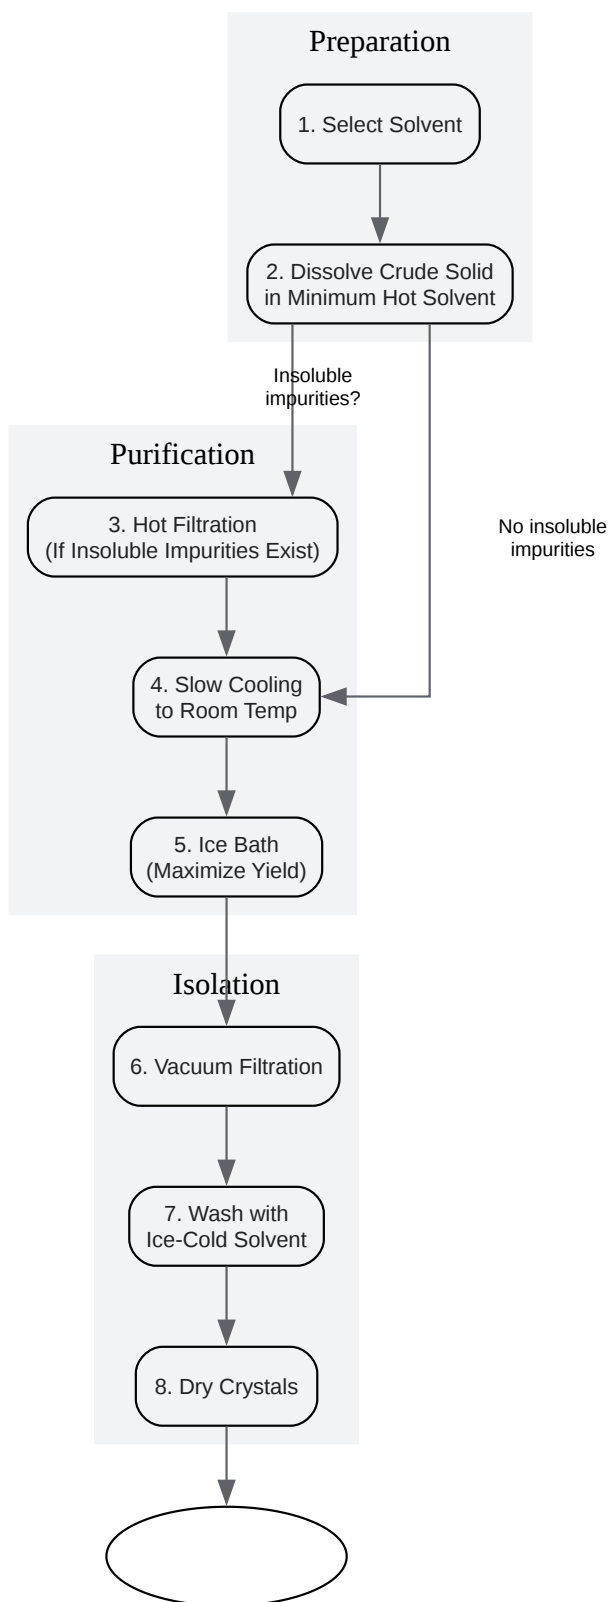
Preparation

1. Select Solvent

2. Dissolve Crude Solid in Minimum Hot Solvent

Insoluble impurities?

Purification

3. Hot Filtration (If Insoluble Impurities Exist)

No insoluble impurities

4. Slow Cooling to Room Temp

5. Ice Bath (Maximize Yield)

Isolation

6. Vacuum Filtration

7. Wash with Ice-Cold Solvent

8. Dry Crystals